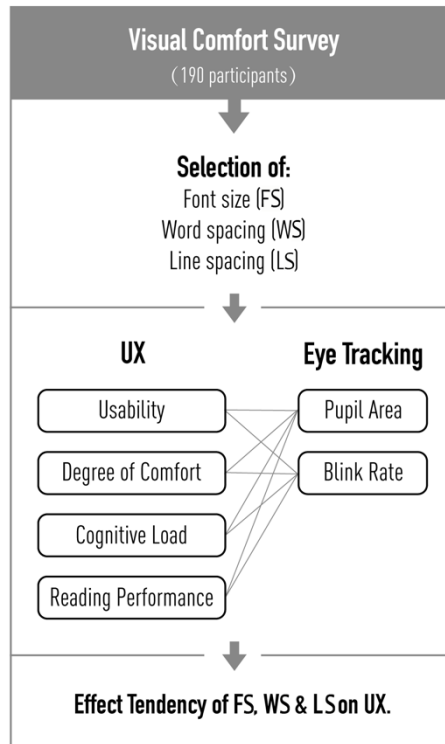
Visual Comfort Survey
(190 participants)

Selection of:
Font size (FS)
Word spacing (WS)
Line spacing (LS)

UX

Usability

Degree of Comfort

Cognitive Load

Reading Performance

Eye Tracking

Pupil Area

Blink Rate

Effect Tendency of FS, WS & LS on UX.